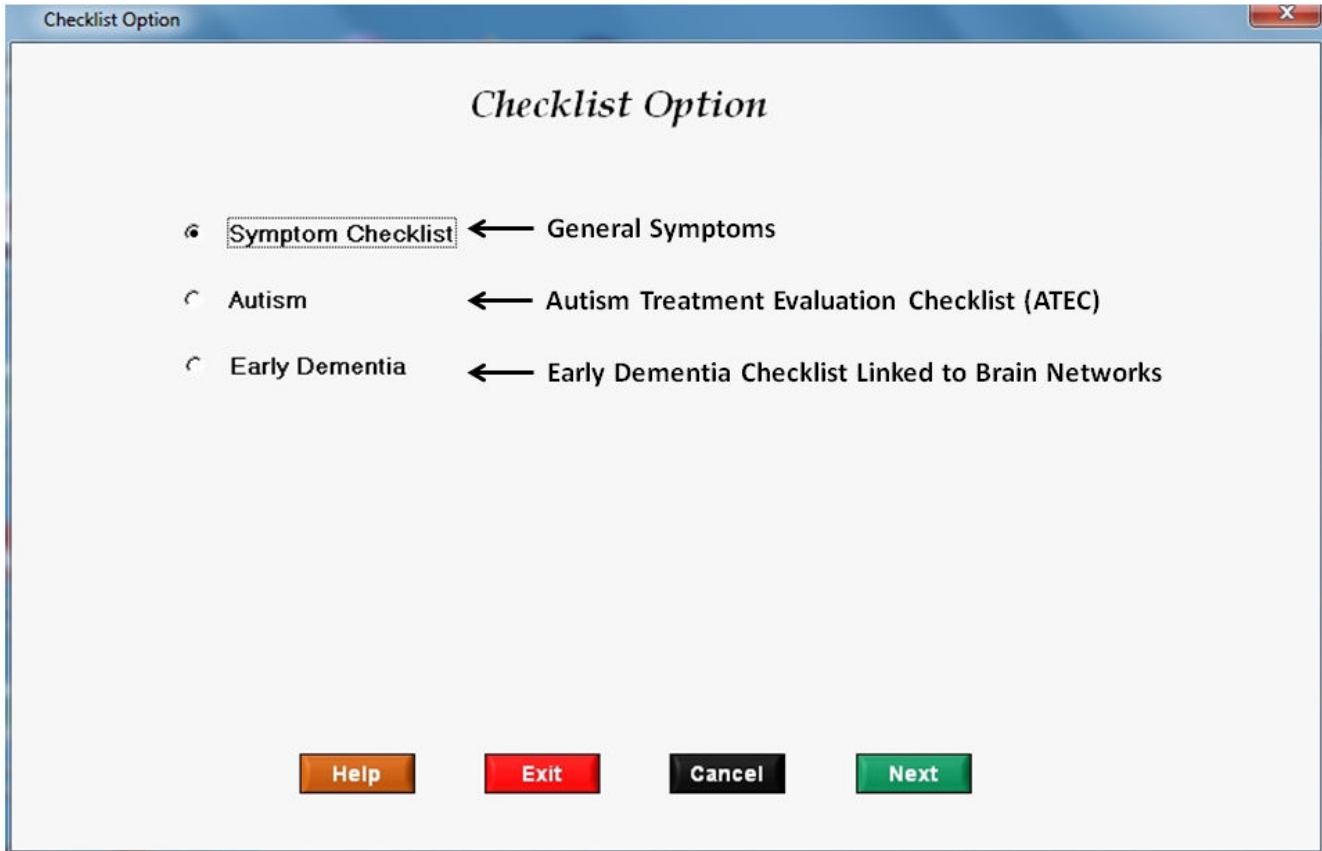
Checklist Option

Checklist Option

Symptom Checklist
General Symptoms

Autism
Autism Treatment Evaluation Checklist (ATEC)

Early Dementia
Early Dementia Checklist Linked to Brain Networks

Help
Exit
Cancel
Next